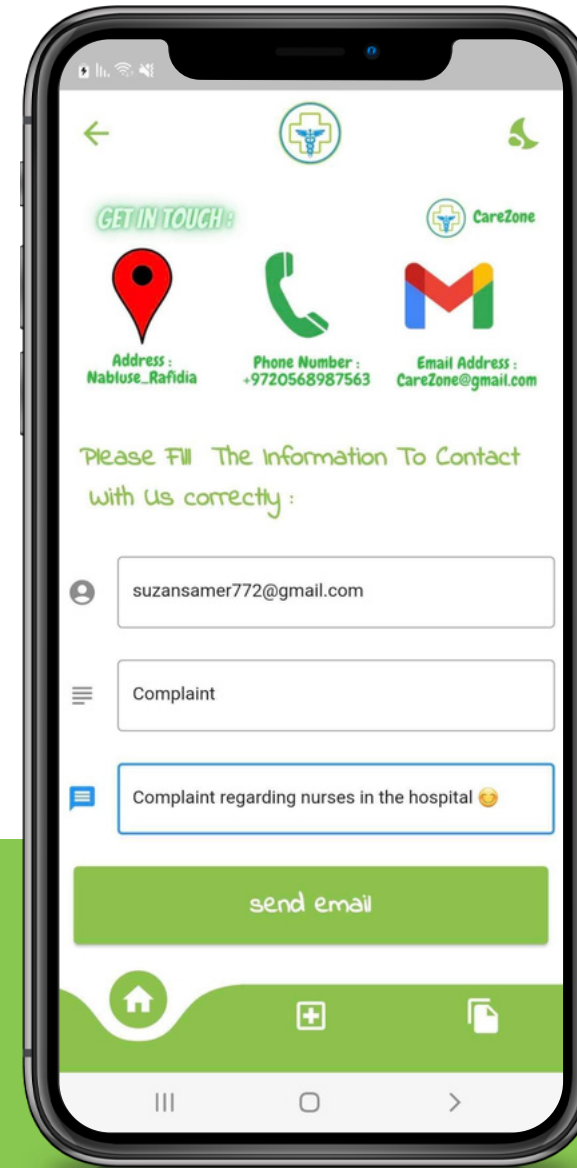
GET IN TOUCH :

CareZone

Address :
Nabluse_Rafidia

Phone Number :
+9720568987563

Email Address :
CareZone@gmail.com

Please Fill The Information To Contact With Us correctly :

suzansamer772@gmail.com

Complaint

Complaint regarding nurses in the hospital 😊

send email